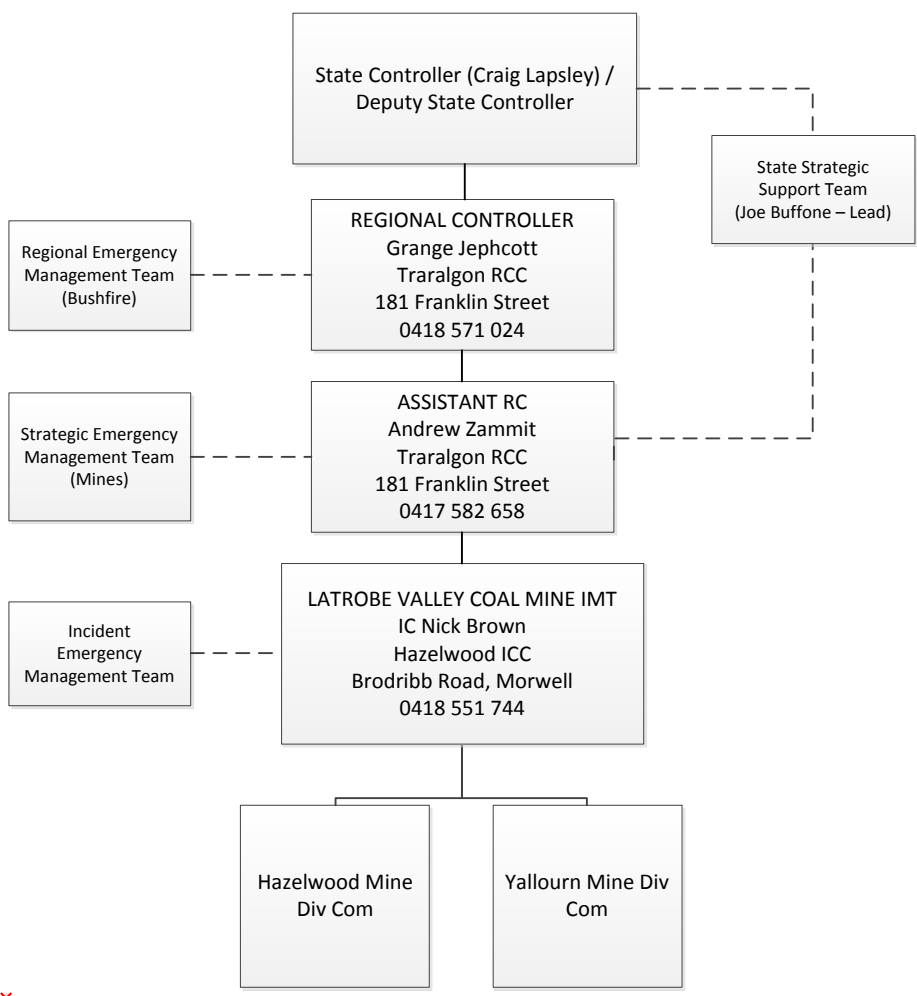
State Controller (Craig Lapsley) / Deputy State Controller

State Strategic Support Team (Joe Buffone – Lead)

Regional Emergency Management Team (Bushfire)

REGIONAL CONTROLLER
Grange Jephcott
Traralgon RCC
181 Franklin Street
0418 571 024

Strategic Emergency Management Team (Mines)

ASSISTANT RC
Andrew Zammit
Traralgon RCC
181 Franklin Street
0417 582 658

Incident Emergency Management Team

LATROBE VALLEY COAL MINE IMT
IC Nick Brown
Hazelwood ICC
Brodribb Road, Morwell
0418 551 744

Hazelwood Mine Div Com

Yallourn Mine Div Com